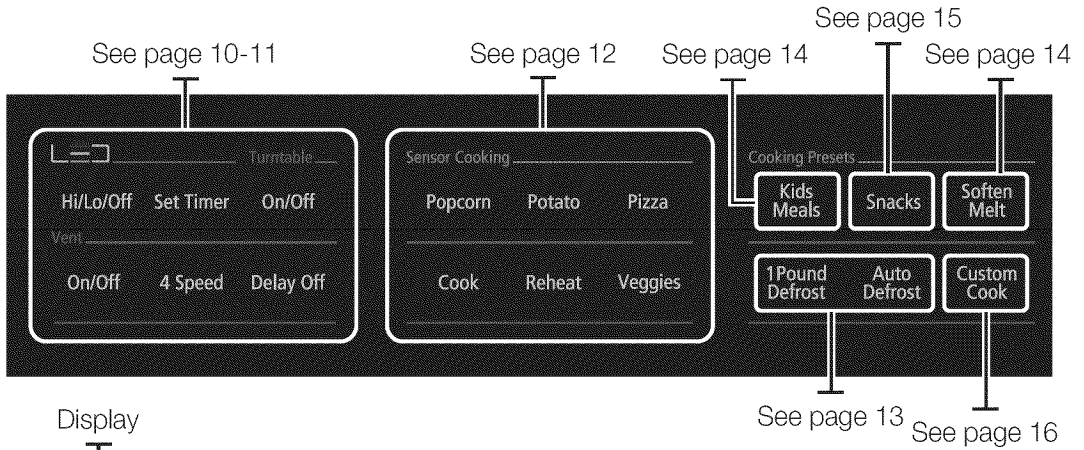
See page 15

See page 10-11

See page 12

See page 14

See page 14

Turntable

Hi/Lo/Off

Set Timer

On/Off

Vent

On/Off

4 Speed

Delay Off

Sensor Cooking

Popcorn

Potato

Pizza

Cook

Reheat

Veggies

Cooking Presets

Kids Meals

Snacks

Soften Melt

1Pound Defrost

Auto Defrost

Custom Cook

Display

See page 13

See page 16